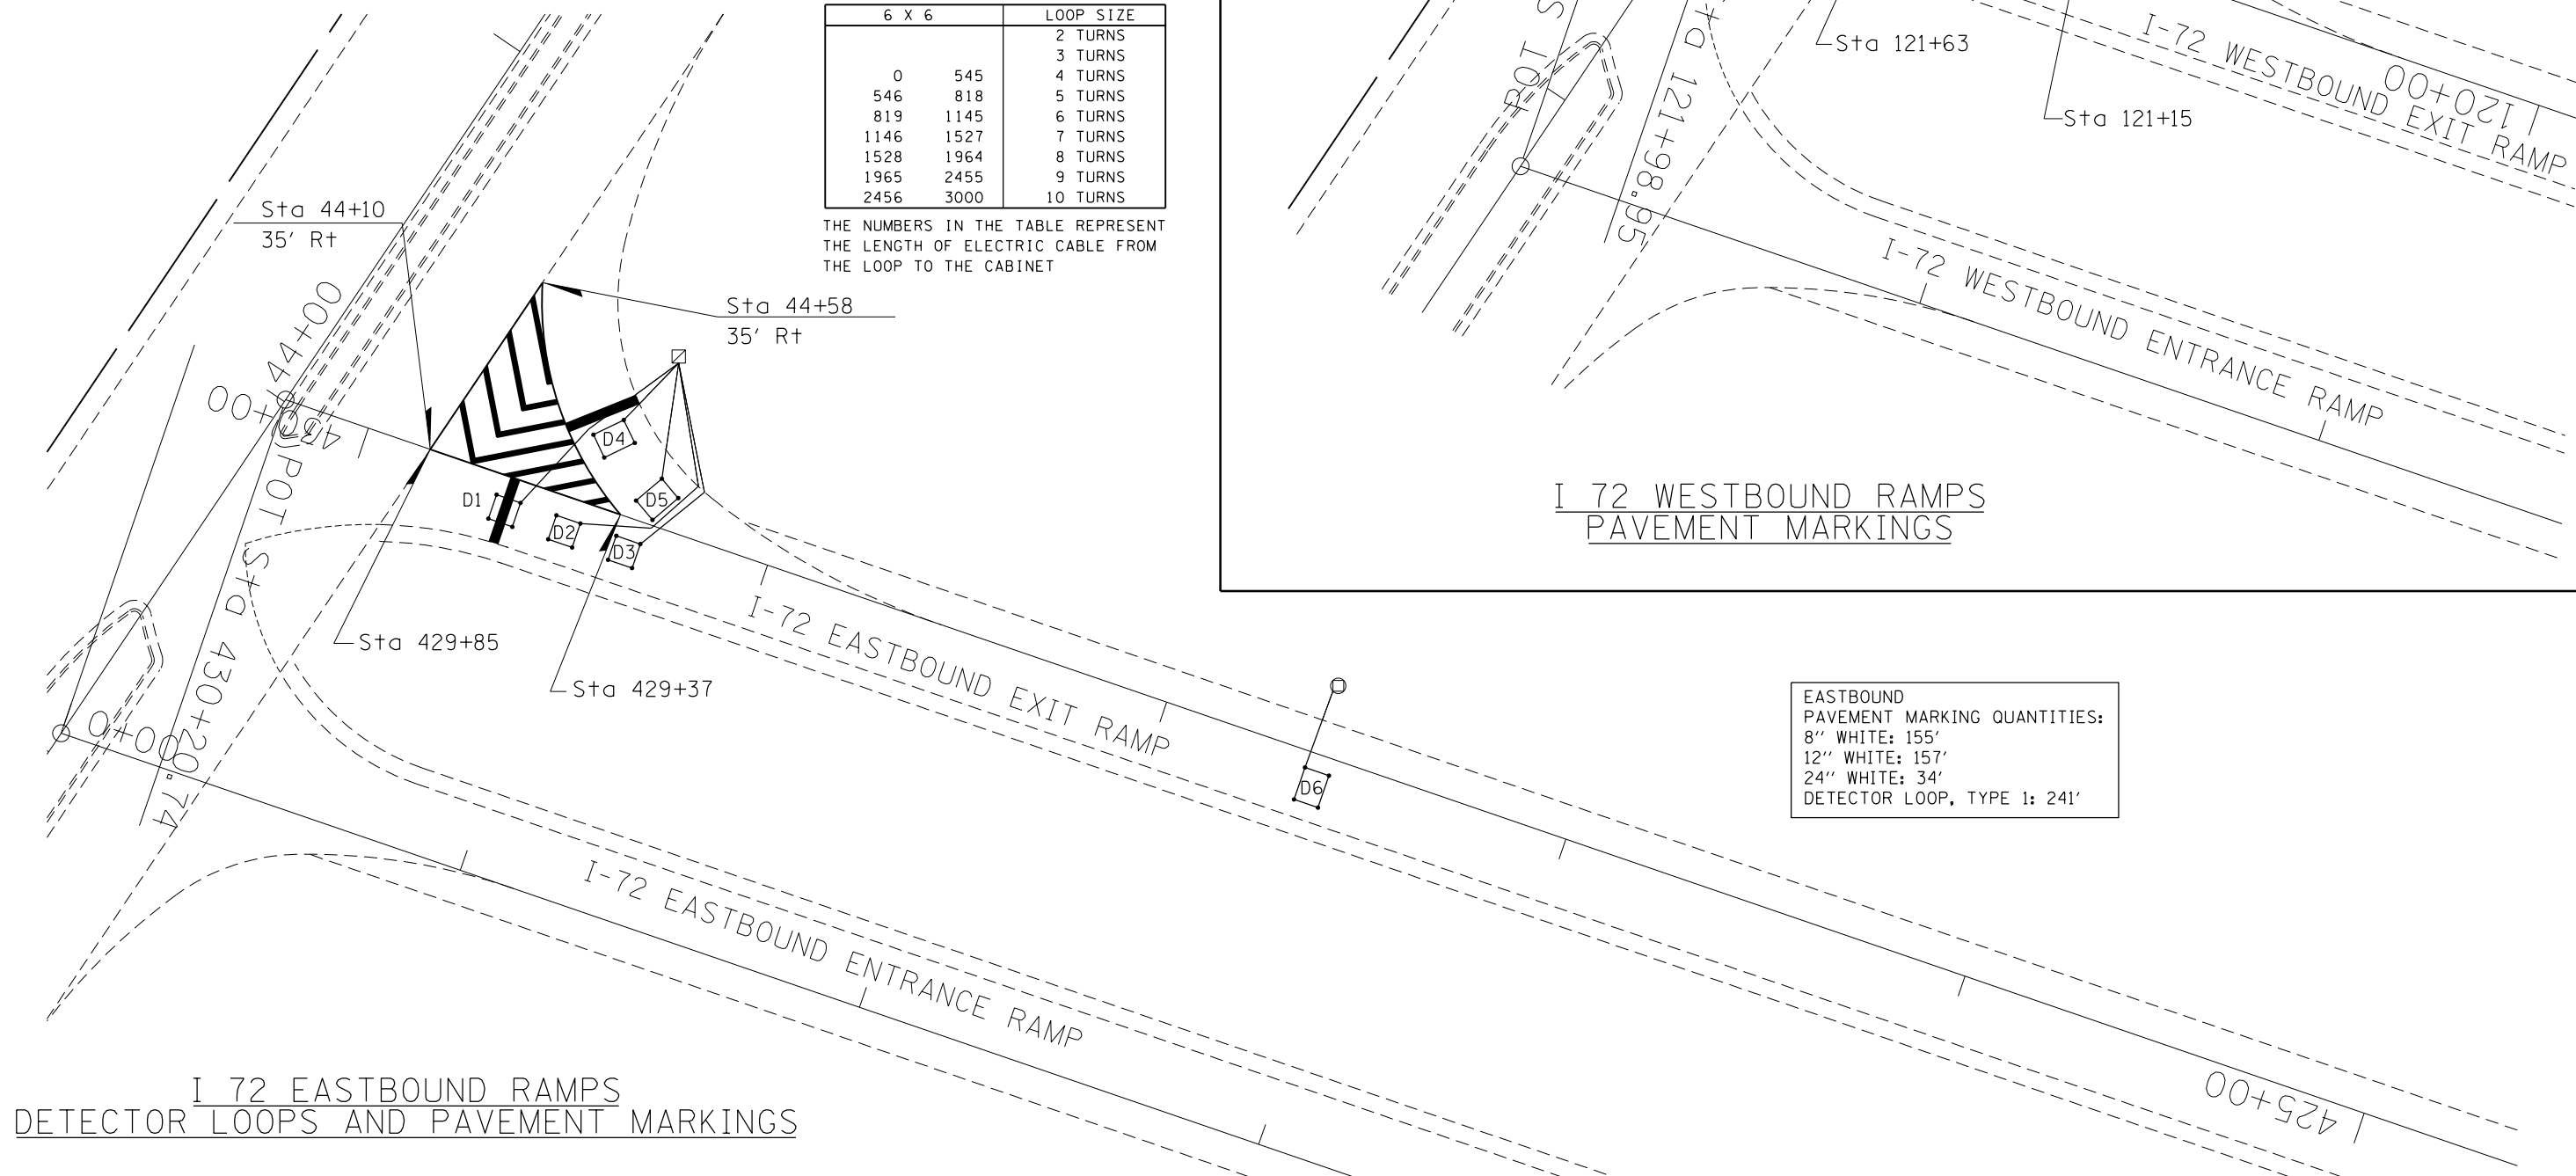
| 6 X 6 | | LOOP SIZE |
|---|---|---|
| | | 2 TURNS |
| | | 3 TURNS |
| 0 | 545 | 4 TURNS |
| 546 | 818 | 5 TURNS |
| 819 | 1145 | 6 TURNS |
| 1146 | 1527 | 7 TURNS |
| 1528 | 1964 | 8 TURNS |
| 1965 | 2455 | 9 TURNS |
| 2456 | 3000 | 10 TURNS |

THE NUMBERS IN THE TABLE REPRESENT THE LENGTH OF ELECTRIC CABLE FROM THE LOOP TO THE CABINET

Sta 44+10
35' Rt

Sta 44+58
35' Rt

44+00

430+00

POT Sta 430+20.74

0+00

D1 D2 D3 D4 D5 D6

Sta 429+85

Sta 429+37

I-72 EASTBOUND EXIT RAMP

I-72 EASTBOUND ENTRANCE RAMP

425+00

POT S

Sta 121+63

Sta 121+15

121+98.95

120+00

I-72 WESTBOUND EXIT RAMP

I-72 WESTBOUND ENTRANCE RAMP

I 72 WESTBOUND RAMPS
PAVEMENT MARKINGS

EASTBOUND
PAVEMENT MARKING QUANTITIES:
8'' WHITE: 155'
12'' WHITE: 157'
24'' WHITE: 34'
DETECTOR LOOP, TYPE 1: 241'

I 72 EASTBOUND RAMPS
DETECTOR LOOPS AND PAVEMENT MARKINGS